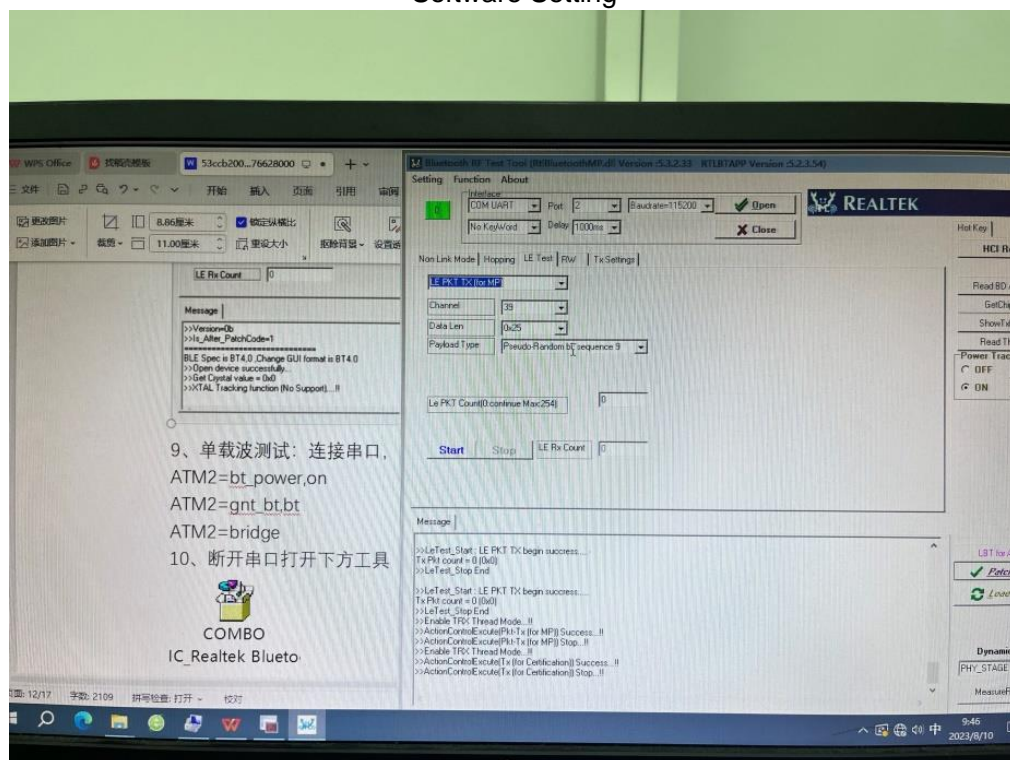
Software Setting

WPS Office 找稻壳模板 53ecb200...76628000

三文件 开始 插入 页面 引用 审阅

更改图片 8.86厘米 锁定纵横比
添加图片 裁剪 11.00厘米 重设大小 抠除背景 设置透

LE Rx Count 0

Message

>>Version=0b
>>Is_After_PatchCode=1
================================
BLE Spec is BT4.0 ,Change GUI format is BT4.0
>>Open device successfully..
>>Get Crystal value = 0x0
>>XTAL Tracking function (No Support)....!!

9、单载波测试：连接串口，
ATM2=bt_power,on
ATM2=gnt_bt,bt
ATM2=bridge
10、断开串口打开下方工具

COMBO
IC_Realtek Blueto

页面: 12/17 字数: 2109 拼写检查: 打开 校对

Bluetooth RF Test Tool (RtlBluetoothMP.dll Version :5.3.2.33 RTLBTAPP Version :5.2.3.54)

Setting Function About

Interface
COM UART Port 2 Baudrate=115200 Open
No KeyWord Delay 1000ms Close

REALTEK

Hot Key
HCI R

Non Link Mode Hopping LE Test RW Tx Settings

LE PKT TX (for MP)
Channel 39
Data Len 0x25
Payload Type Pseudo-Random bit sequence 9

Read BD
GetChi
ShowTx
Read Th
Power Trac
OFF
ON

Le PKT Count(0:continue Max254) 0

Start Stop LE Rx Count 0

Message

>>LeTest_Start : LE PKT TX begin success.....
Tx Pkt count = 0 (0x0)
>>LeTest_Stop End

>>LeTest_Start : LE PKT TX begin success.....
Tx Pkt count = 0 (0x0)
>>LeTest_Stop End
>>Enable TRX Thread Mode...!!
>>ActionControlExcute(Pkt-Tx (for MP)) Success....!!
>>ActionControlExcute(Pkt-Tx (for MP)) Stop...!!
>>Enable TRX Thread Mode...!!
>>ActionControlExcute(Tx (for Certification)) Success....!!
>>ActionControlExcute(Tx (for Certification)) Stop...!!

LBT for A
Patch
Load

Dynami
PHY_STAGE
MeasureF

中 9:45 2023/8/10